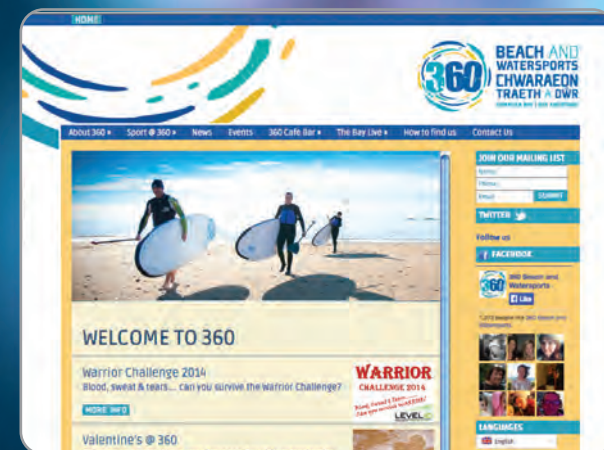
HOME

360 BEACH AND WATERSPORTS CHWARAEON TRAETH A DWR

About 360 ▸ Sport @ 360 ▸ News Events 360 Cafe Bar ▸ The Bay Live ▸ How to find us Contact Us

JOIN OUR MAILING LIST

Name

Phone

Email

SUBMIT

TWITTER

Follow us

FACEBOOK

360 Beach and Watersports

Like

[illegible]

WELCOME TO 360

Warrior Challenge 2014

Blood, sweat & tears... can you survive the Warrior Challenge?

MORE INFO

WARRIOR CHALLENGE 2014

LEVEL

Valentine's @ 360

LANGUAGES

English